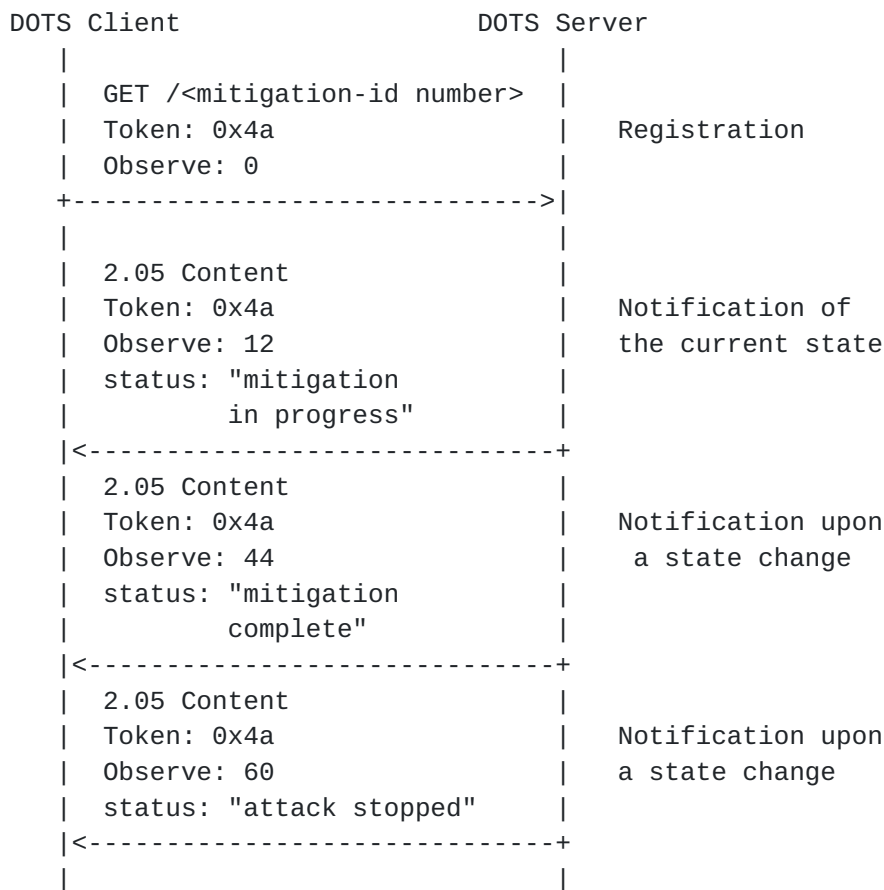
DOTS Client                         DOTS Server

GET /<mitigation-id number>
Token: 0x4a                                Registration
Observe: 0

2.05 Content
Token: 0x4a                                Notification of
Observe: 12                                the current state
status: "mitigation
        in progress"

2.05 Content
Token: 0x4a                                Notification upon
Observe: 44                                a state change
status: "mitigation
        complete"

2.05 Content
Token: 0x4a                                Notification upon
Observe: 60                                a state change
status: "attack stopped"